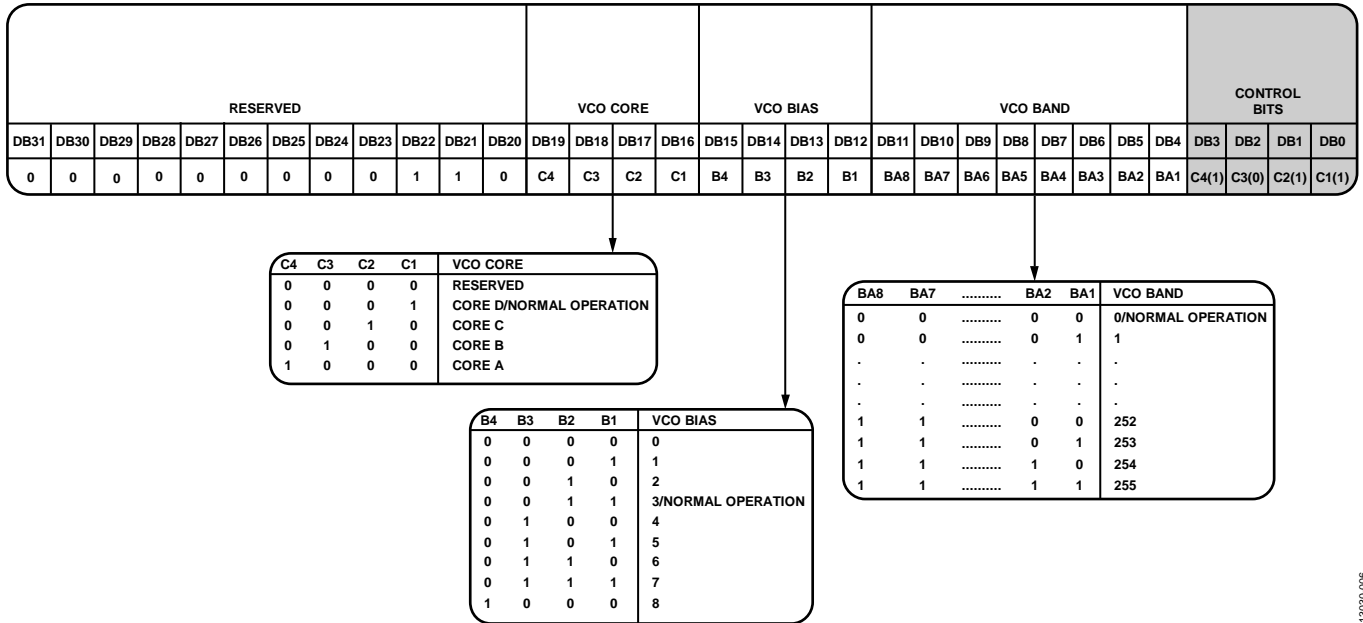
| RESERVED | | | | | | | | | | | | VCO CORE | | | | VCO BIAS | | | | VCO BAND | | | | | | | | CONTROL BITS | | | |
|---|---|---|---|---|---|---|---|---|---|---|---|---|---|---|---|---|---|---|---|---|---|---|---|---|---|---|---|---|---|---|---|
| DB31 | DB30 | DB29 | DB28 | DB27 | DB26 | DB25 | DB24 | DB23 | DB22 | DB21 | DB20 | DB19 | DB18 | DB17 | DB16 | DB15 | DB14 | DB13 | DB12 | DB11 | DB10 | DB9 | DB8 | DB7 | DB6 | DB5 | DB4 | DB3 | DB2 | DB1 | DB0 |
| 0 | 0 | 0 | 0 | 0 | 0 | 0 | 0 | 0 | 1 | 1 | 0 | C4 | C3 | C2 | C1 | B4 | B3 | B2 | B1 | BA8 | BA7 | BA6 | BA5 | BA4 | BA3 | BA2 | BA1 | C4(1) | C3(0) | C2(1) | C1(1) |

| C4 | C3 | C2 | C1 | VCO CORE |
|---|---|---|---|---|
| 0 | 0 | 0 | 0 | RESERVED |
| 0 | 0 | 0 | 1 | CORE D/NORMAL OPERATION |
| 0 | 0 | 1 | 0 | CORE C |
| 0 | 1 | 0 | 0 | CORE B |
| 1 | 0 | 0 | 0 | CORE A |

| BA8 | BA7 | .......... | BA2 | BA1 | VCO BAND |
|---|---|---|---|---|---|
| 0 | 0 | .......... | 0 | 0 | 0/NORMAL OPERATION |
| 0 | 0 | .......... | 0 | 1 | 1 |
| . | . | .......... | . | . | . |
| . | . | .......... | . | . | . |
| . | . | .......... | . | . | . |
| 1 | 1 | .......... | 0 | 0 | 252 |
| 1 | 1 | .......... | 0 | 1 | 253 |
| 1 | 1 | .......... | 1 | 0 | 254 |
| 1 | 1 | .......... | 1 | 1 | 255 |

| B4 | B3 | B2 | B1 | VCO BIAS |
|---|---|---|---|---|
| 0 | 0 | 0 | 0 | 0 |
| 0 | 0 | 0 | 1 | 1 |
| 0 | 0 | 1 | 0 | 2 |
| 0 | 0 | 1 | 1 | 3/NORMAL OPERATION |
| 0 | 1 | 0 | 0 | 4 |
| 0 | 1 | 0 | 1 | 5 |
| 0 | 1 | 1 | 0 | 6 |
| 0 | 1 | 1 | 1 | 7 |
| 1 | 0 | 0 | 0 | 8 |

13030-005